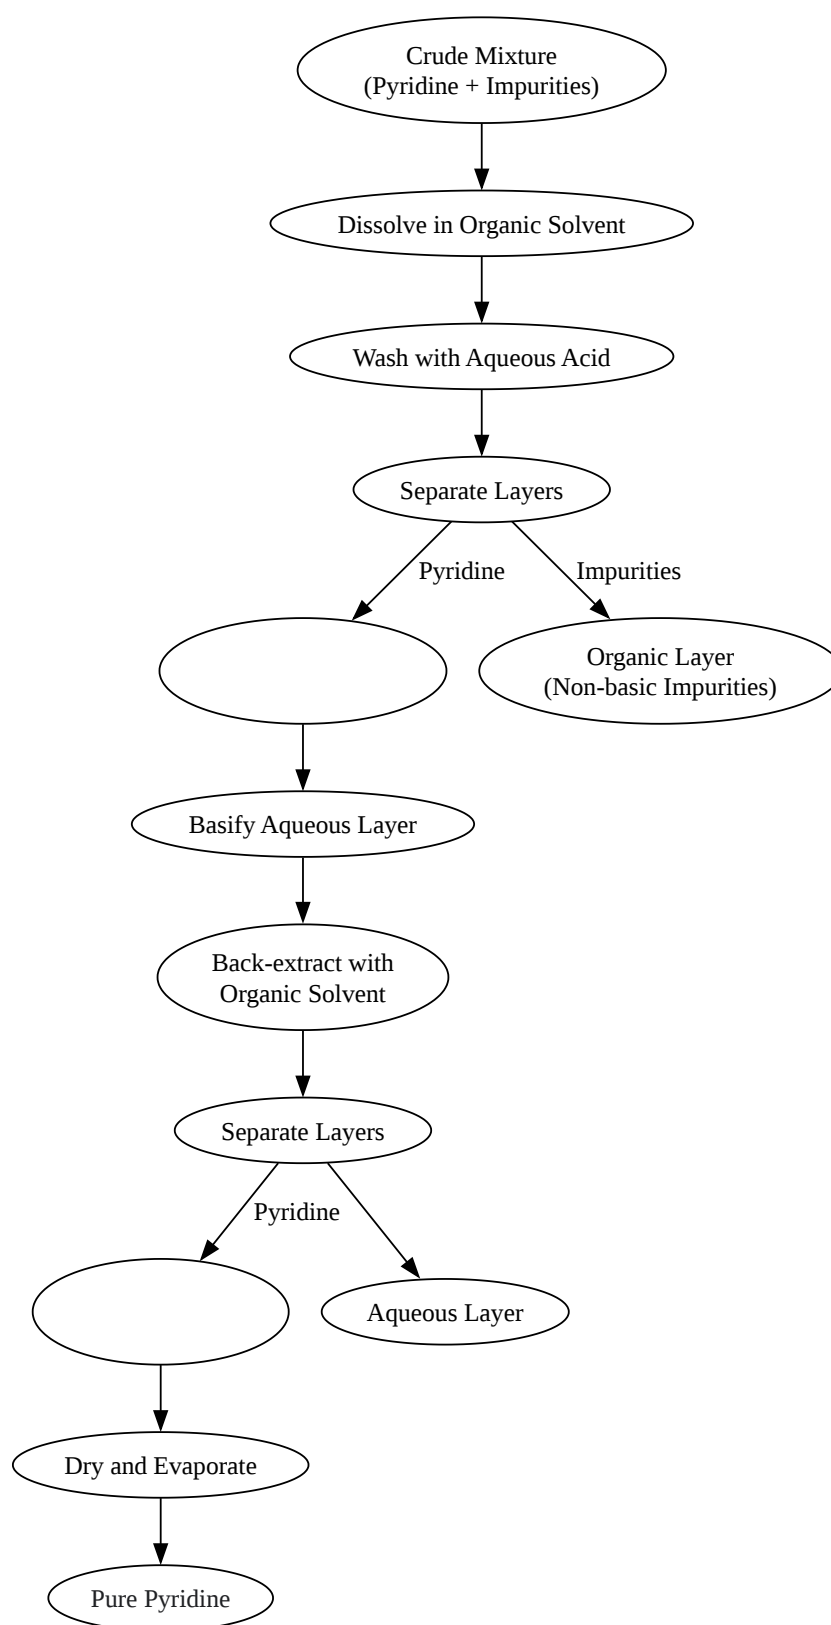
Crude Mixture
(Pyridine + Impurities)

Dissolve in Organic Solvent

Wash with Aqueous Acid

Separate Layers

Pyridine

Impurities

Organic Layer
(Non-basic Impurities)

Basify Aqueous Layer

Back-extract with
Organic Solvent

Separate Layers

Pyridine

Aqueous Layer

Dry and Evaporate

Pure Pyridine